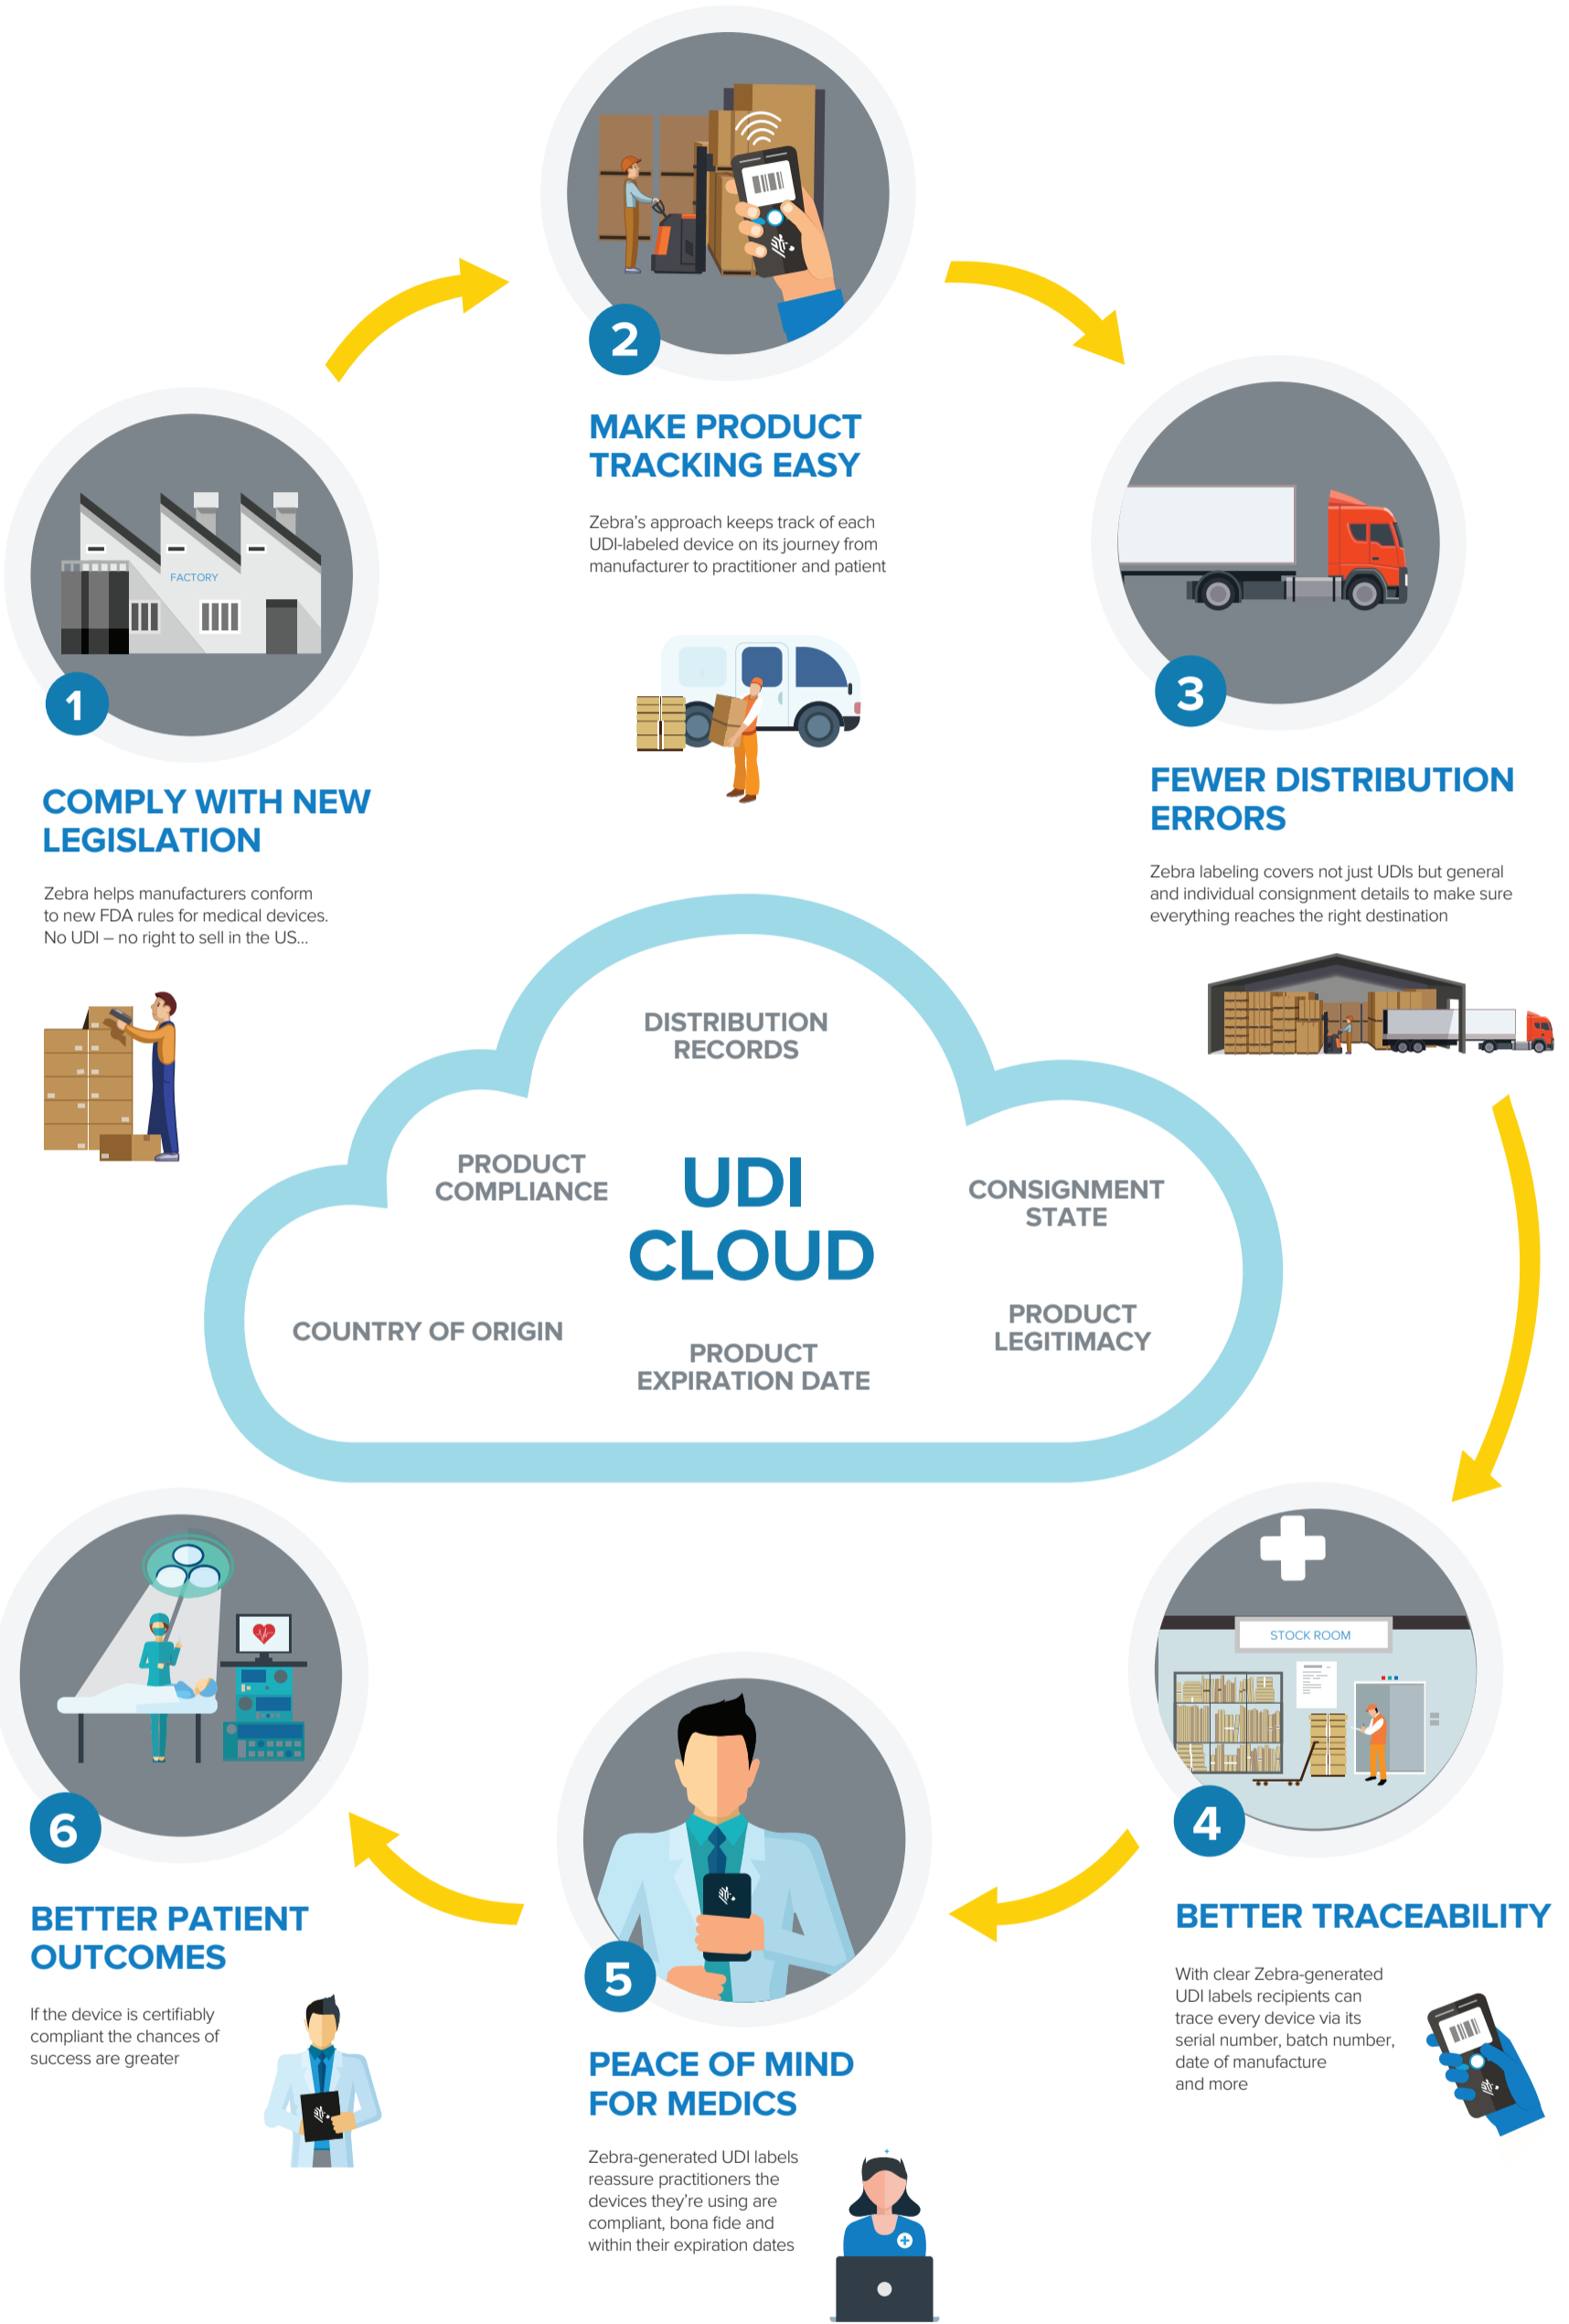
2

MAKE PRODUCT TRACKING EASY

Zebra's approach keeps track of each UDI-labeled device on its journey from manufacturer to practitioner and patient

FACTORY

1

COMPLY WITH NEW LEGISLATION

Zebra helps manufacturers conform to new FDA rules for medical devices. No UDI – no right to sell in the US...

3

FEWER DISTRIBUTION ERRORS

Zebra labeling covers not just UDIs but general and individual consignment details to make sure everything reaches the right destination

DISTRIBUTION RECORDS

PRODUCT COMPLIANCE

UDI CLOUD

CONSIGNMENT STATE

COUNTRY OF ORIGIN

PRODUCT LEGITIMACY

PRODUCT EXPIRATION DATE

STOCK ROOM

6

4

BETTER PATIENT OUTCOMES

If the device is certifiably compliant the chances of success are greater

5

BETTER TRACEABILITY

With clear Zebra-generated UDI labels recipients can trace every device via its serial number, batch number, date of manufacture and more

PEACE OF MIND FOR MEDICS

Zebra-generated UDI labels reassure practitioners the devices they're using are compliant, bona fide and within their expiration dates